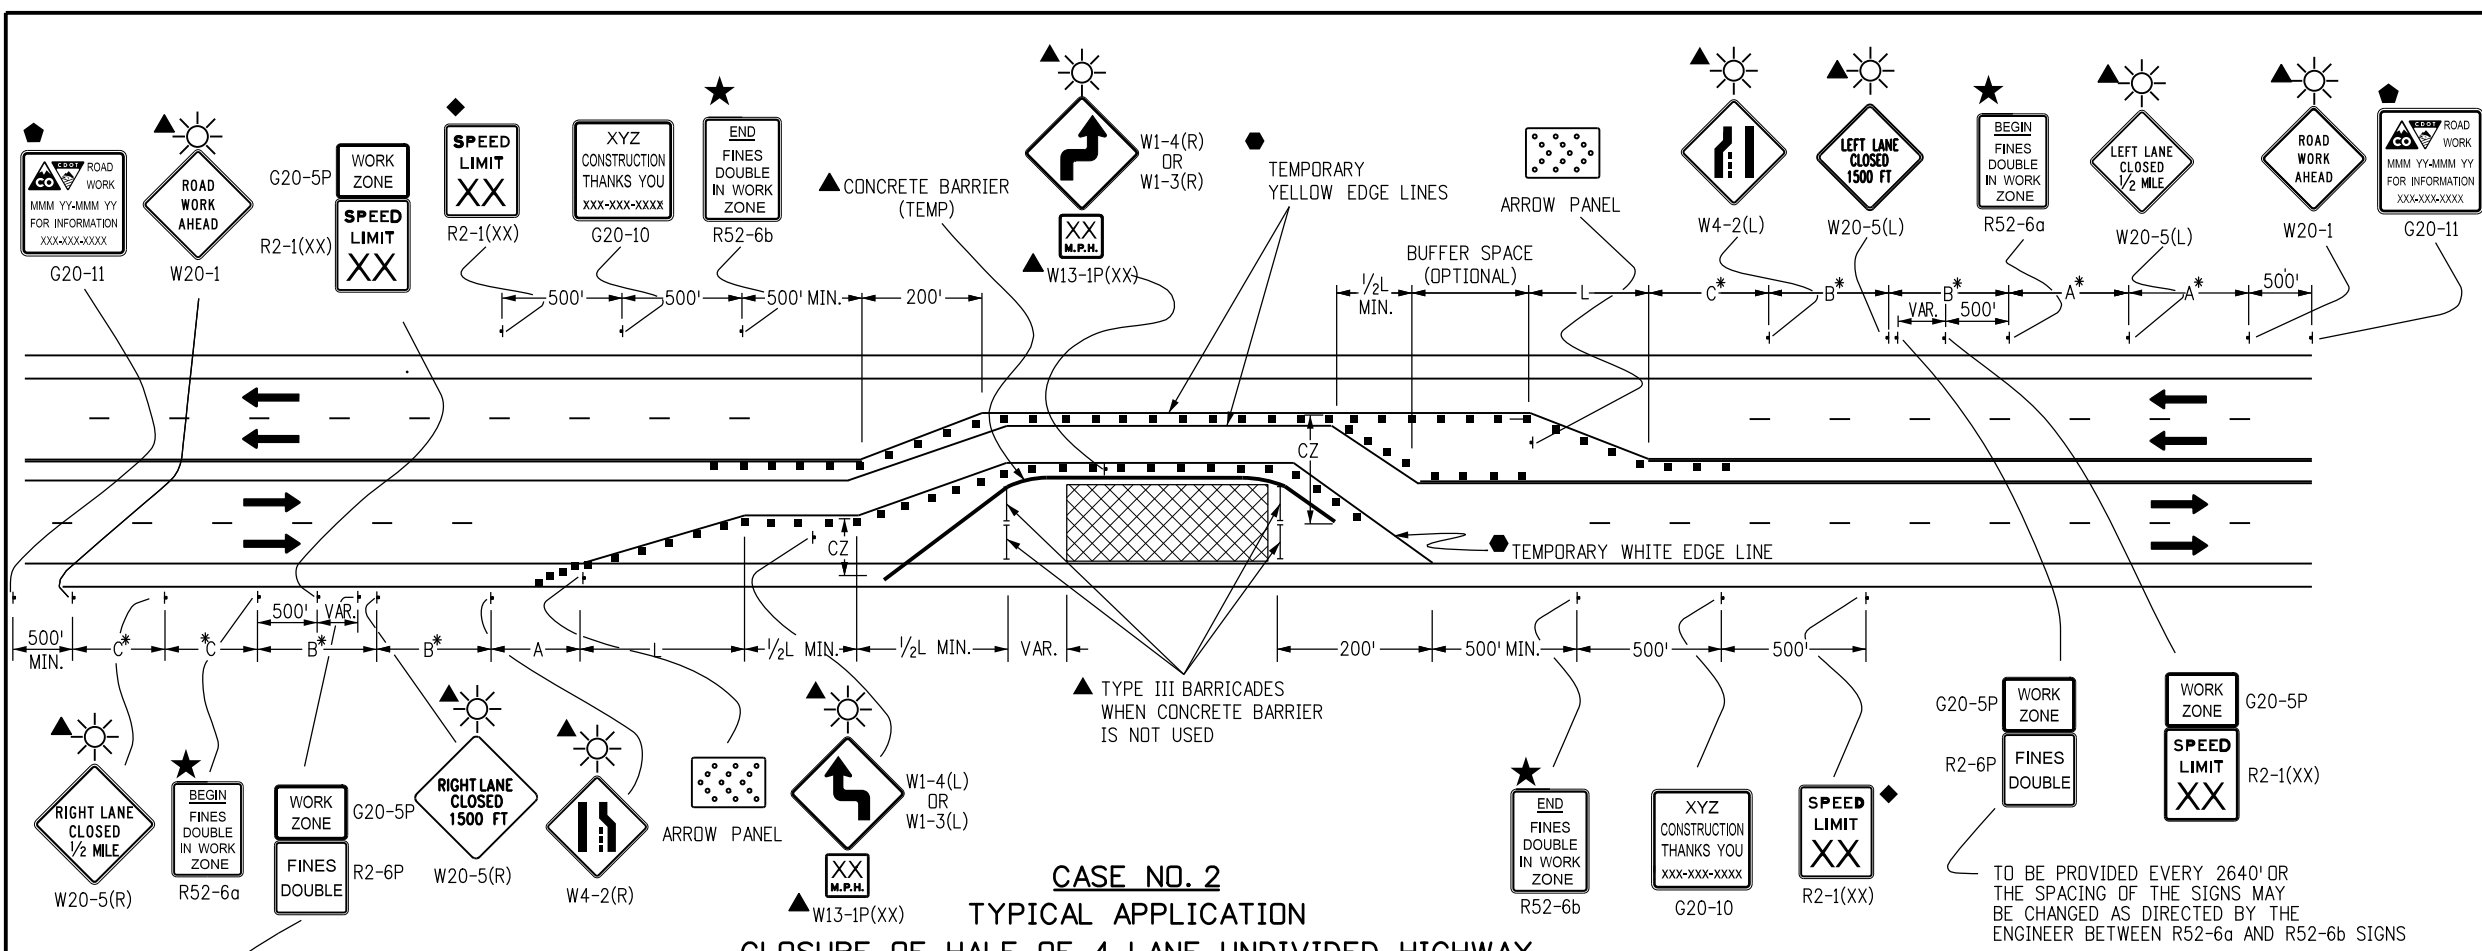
CDOT ROAD WORK
MMM YY-MMM YY
FOR INFORMATION
XXX-XXX-XXXX
G20-11

ROAD WORK AHEAD
W20-1

G20-5P WORK ZONE
R2-1(XX) SPEED LIMIT XX

SPEED LIMIT XX
R2-1(XX)

XYZ CONSTRUCTION THANKS YOU XXX-XXX-XXXX
G20-10

END FINES DOUBLE IN WORK ZONE
R52-6b

CONCRETE BARRIER (TEMP)

W1-4(R) OR W1-3(R)
XX M.P.H.
W13-1P(XX)

TEMPORARY YELLOW EDGE LINES

ARROW PANEL

W4-2(L)

LEFT LANE CLOSED 1500 FT
W20-5(L)

BEGIN FINES DOUBLE IN WORK ZONE
R52-6a

LEFT LANE CLOSED 1/2 MILE
W20-5(L)

ROAD WORK AHEAD
W20-1

CDOT ROAD WORK
MMM YY-MMM YY
FOR INFORMATION
XXX-XXX-XXXX
G20-11

500' 500' 500' MIN. 200'
1/2L MIN. BUFFER SPACE (OPTIONAL) L C* B* VAR. B* 500' A* A* 500'

CZ
CZ
TEMPORARY WHITE EDGE LINE

500' MIN. C* C* 500' VAR. B* B* A L 1/2L MIN. 1/2L MIN. VAR. 200' 500' MIN. 500' 500'

TYPE III BARRICADES WHEN CONCRETE BARRIER IS NOT USED

RIGHT LANE CLOSED 1/2 MILE
W20-5(R)

BEGIN FINES DOUBLE IN WORK ZONE
R52-6a

WORK ZONE G20-5P
FINES DOUBLE R2-6P

RIGHT LANE CLOSED 1500 FT
W20-5(R)

W4-2(R)

ARROW PANEL

W1-4(L) OR W1-3(L)
XX M.P.H.
W13-1P(XX)

END FINES DOUBLE IN WORK ZONE
R52-6b

XYZ CONSTRUCTION THANKS YOU XXX-XXX-XXXX
G20-10

SPEED LIMIT XX
R2-1(XX)

G20-5P WORK ZONE
R2-6P FINES DOUBLE

WORK ZONE G20-5P
SPEED LIMIT XX R2-1(XX)

TO BE PROVIDED EVERY 2640' OR THE SPACING OF THE SIGNS MAY BE CHANGED AS DIRECTED BY THE ENGINEER BETWEEN R52-6a AND R52-6b SIGNS

CASE NO. 2
TYPICAL APPLICATION
CLOSURE OF HALF OF 4 LANE UNDIVIDED HIGHWAY